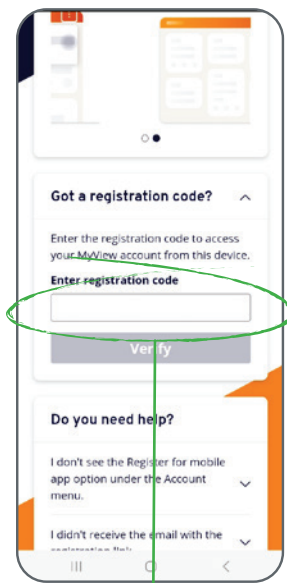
Got a registration code?

Enter the registration code to access your MyView account from this device.

Enter registration code

Verify

Do you need help?

I don't see the Register for mobile app option under the Account menu.

I didn't receive the email with the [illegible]